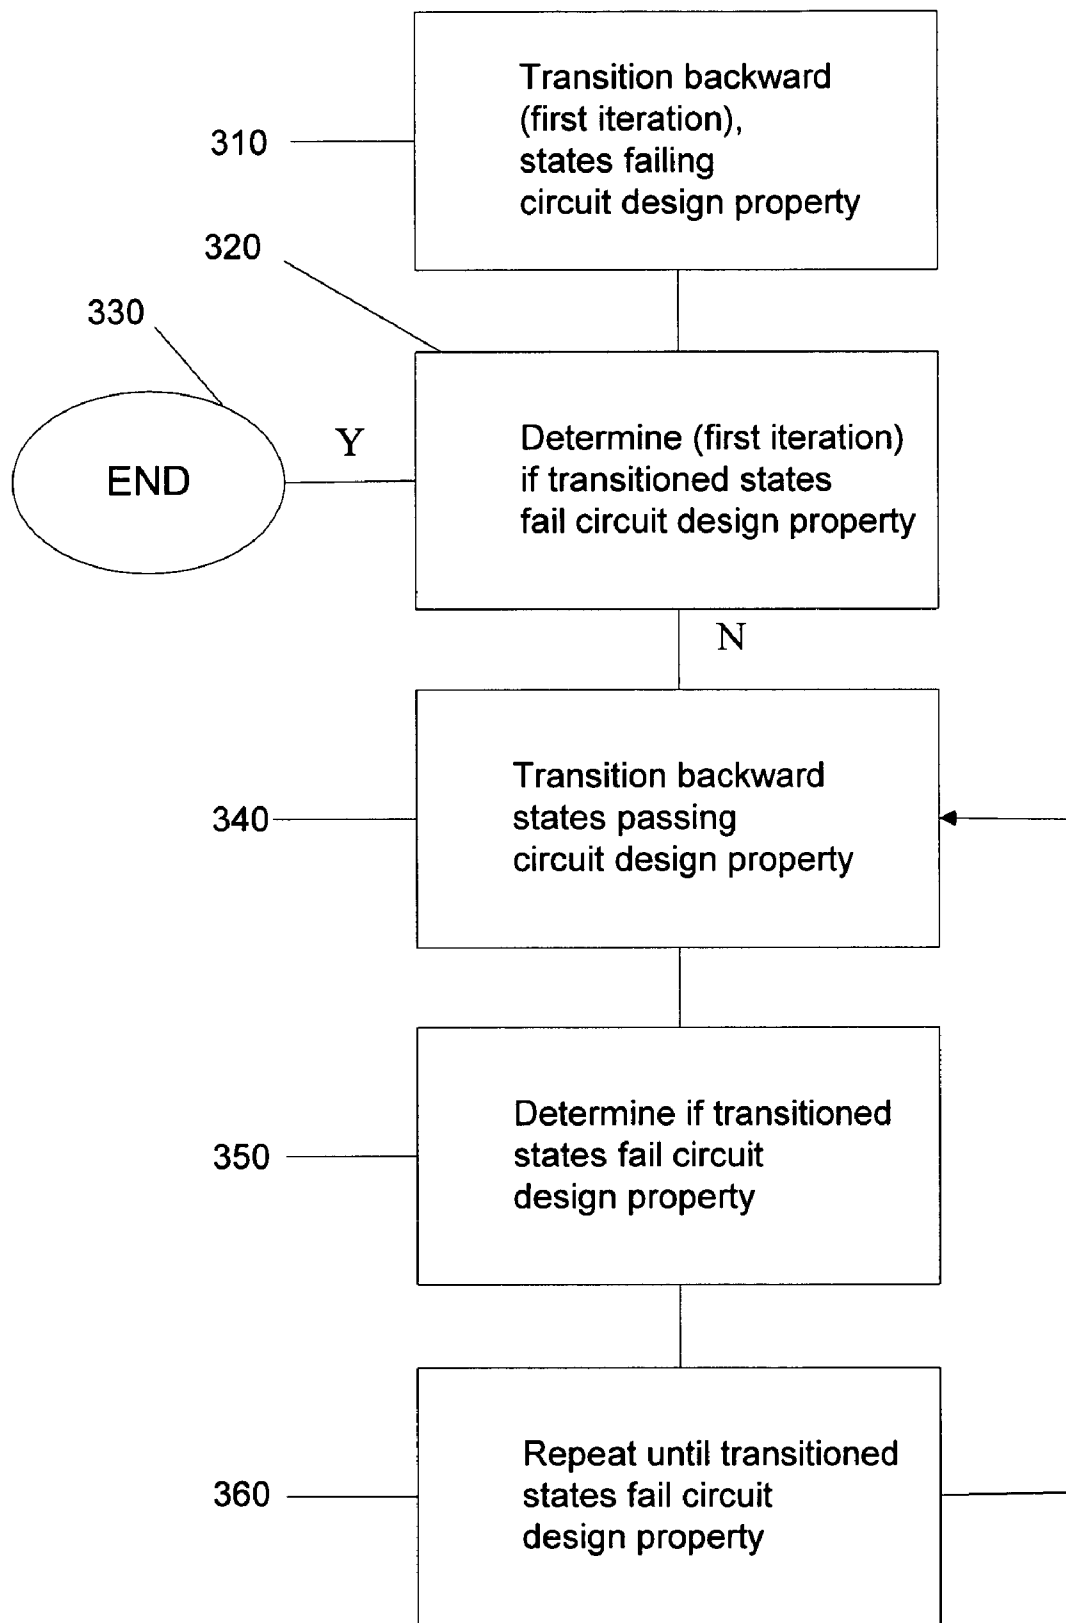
310

Transition backward (first iteration), states failing circuit design property

320

330

END

Y

Determine (first iteration) if transitioned states fail circuit design property

N

340

Transition backward states passing circuit design property

350

Determine if transitioned states fail circuit design property

360

Repeat until transitioned states fail circuit design property